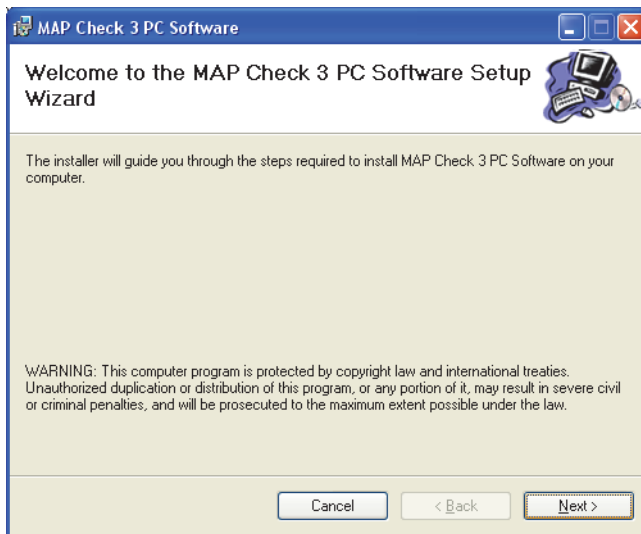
MAP Check 3 PC Software

Welcome to the MAP Check 3 PC Software Setup Wizard

The installer will guide you through the steps required to install MAP Check 3 PC Software on your computer.

WARNING: This computer program is protected by copyright law and international treaties. Unauthorized duplication or distribution of this program, or any portion of it, may result in severe civil or criminal penalties, and will be prosecuted to the maximum extent possible under the law.

Cancel

< Back

Next >